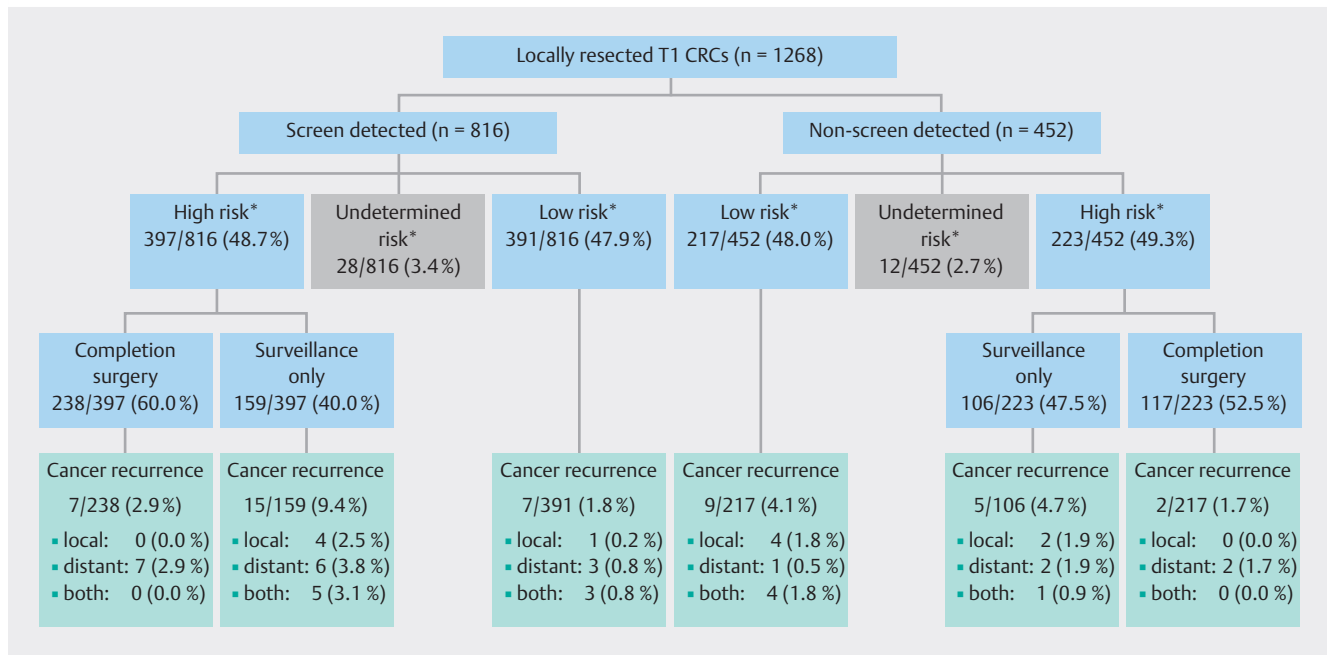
Locally resected T1 CRCs (n = 1268)

Screen detected (n = 816)

Non-screen detected (n = 452)

High risk*
397/816 (48.7 %)

Undetermined risk*
28/816 (3.4 %)

Low risk*
391/816 (47.9 %)

Low risk*
217/452 (48.0 %)

Undetermined risk*
12/452 (2.7 %)

High risk*
223/452 (49.3 %)

Completion surgery
238/397 (60.0 %)

Surveillance only
159/397 (40.0 %)

Surveillance only
106/223 (47.5 %)

Completion surgery
117/223 (52.5 %)

Cancer recurrence
7/238 (2.9 %)
▪ local: 0 (0.0 %)
▪ distant: 7 (2.9 %)
▪ both: 0 (0.0 %)

Cancer recurrence
15/159 (9.4 %)
▪ local: 4 (2.5 %)
▪ distant: 6 (3.8 %)
▪ both: 5 (3.1 %)

Cancer recurrence
7/391 (1.8 %)
▪ local: 1 (0.2 %)
▪ distant: 3 (0.8 %)
▪ both: 3 (0.8 %)

Cancer recurrence
9/217 (4.1 %)
▪ local: 4 (1.8 %)
▪ distant: 1 (0.5 %)
▪ both: 4 (1.8 %)

Cancer recurrence
5/106 (4.7 %)
▪ local: 2 (1.9 %)
▪ distant: 2 (1.9 %)
▪ both: 1 (0.9 %)

Cancer recurrence
2/217 (1.7 %)
▪ local: 0 (0.0 %)
▪ distant: 2 (1.7 %)
▪ both: 0 (0.0 %)